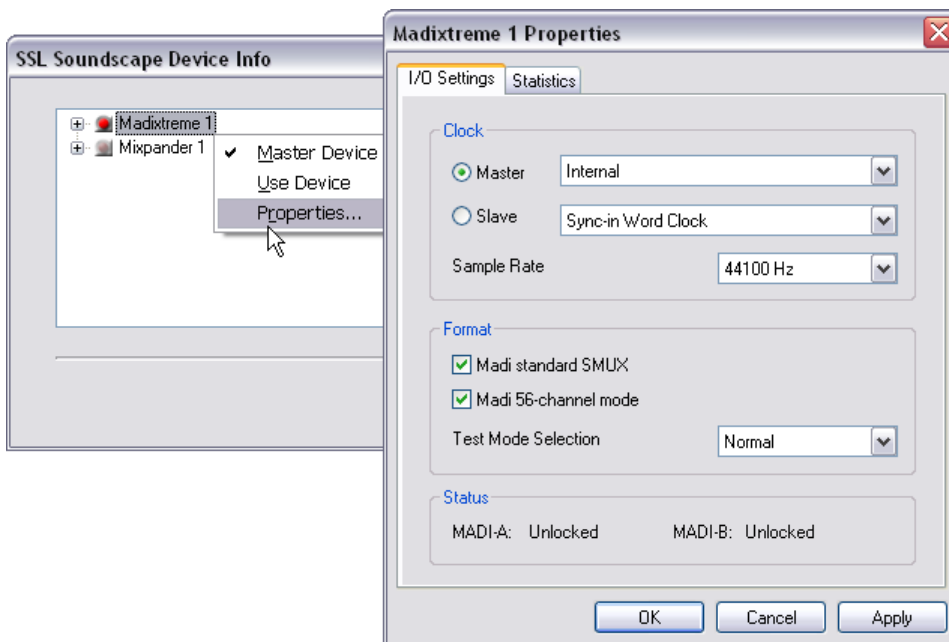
SSL Soundscape Device Info

Madixtreme 1
Mixpander 1

Master Device
Use Device
Properties...

Madixtreme 1 Properties

I/O Settings
Statistics

Clock
Master
Internal
Slave
Sync-in Word Clock
Sample Rate
44100 Hz

Format
Madi standard SMUX
Madi 56-channel mode
Test Mode Selection
Normal

Status
MADI-A: Unlocked
MADI-B: Unlocked

OK
Cancel
Apply